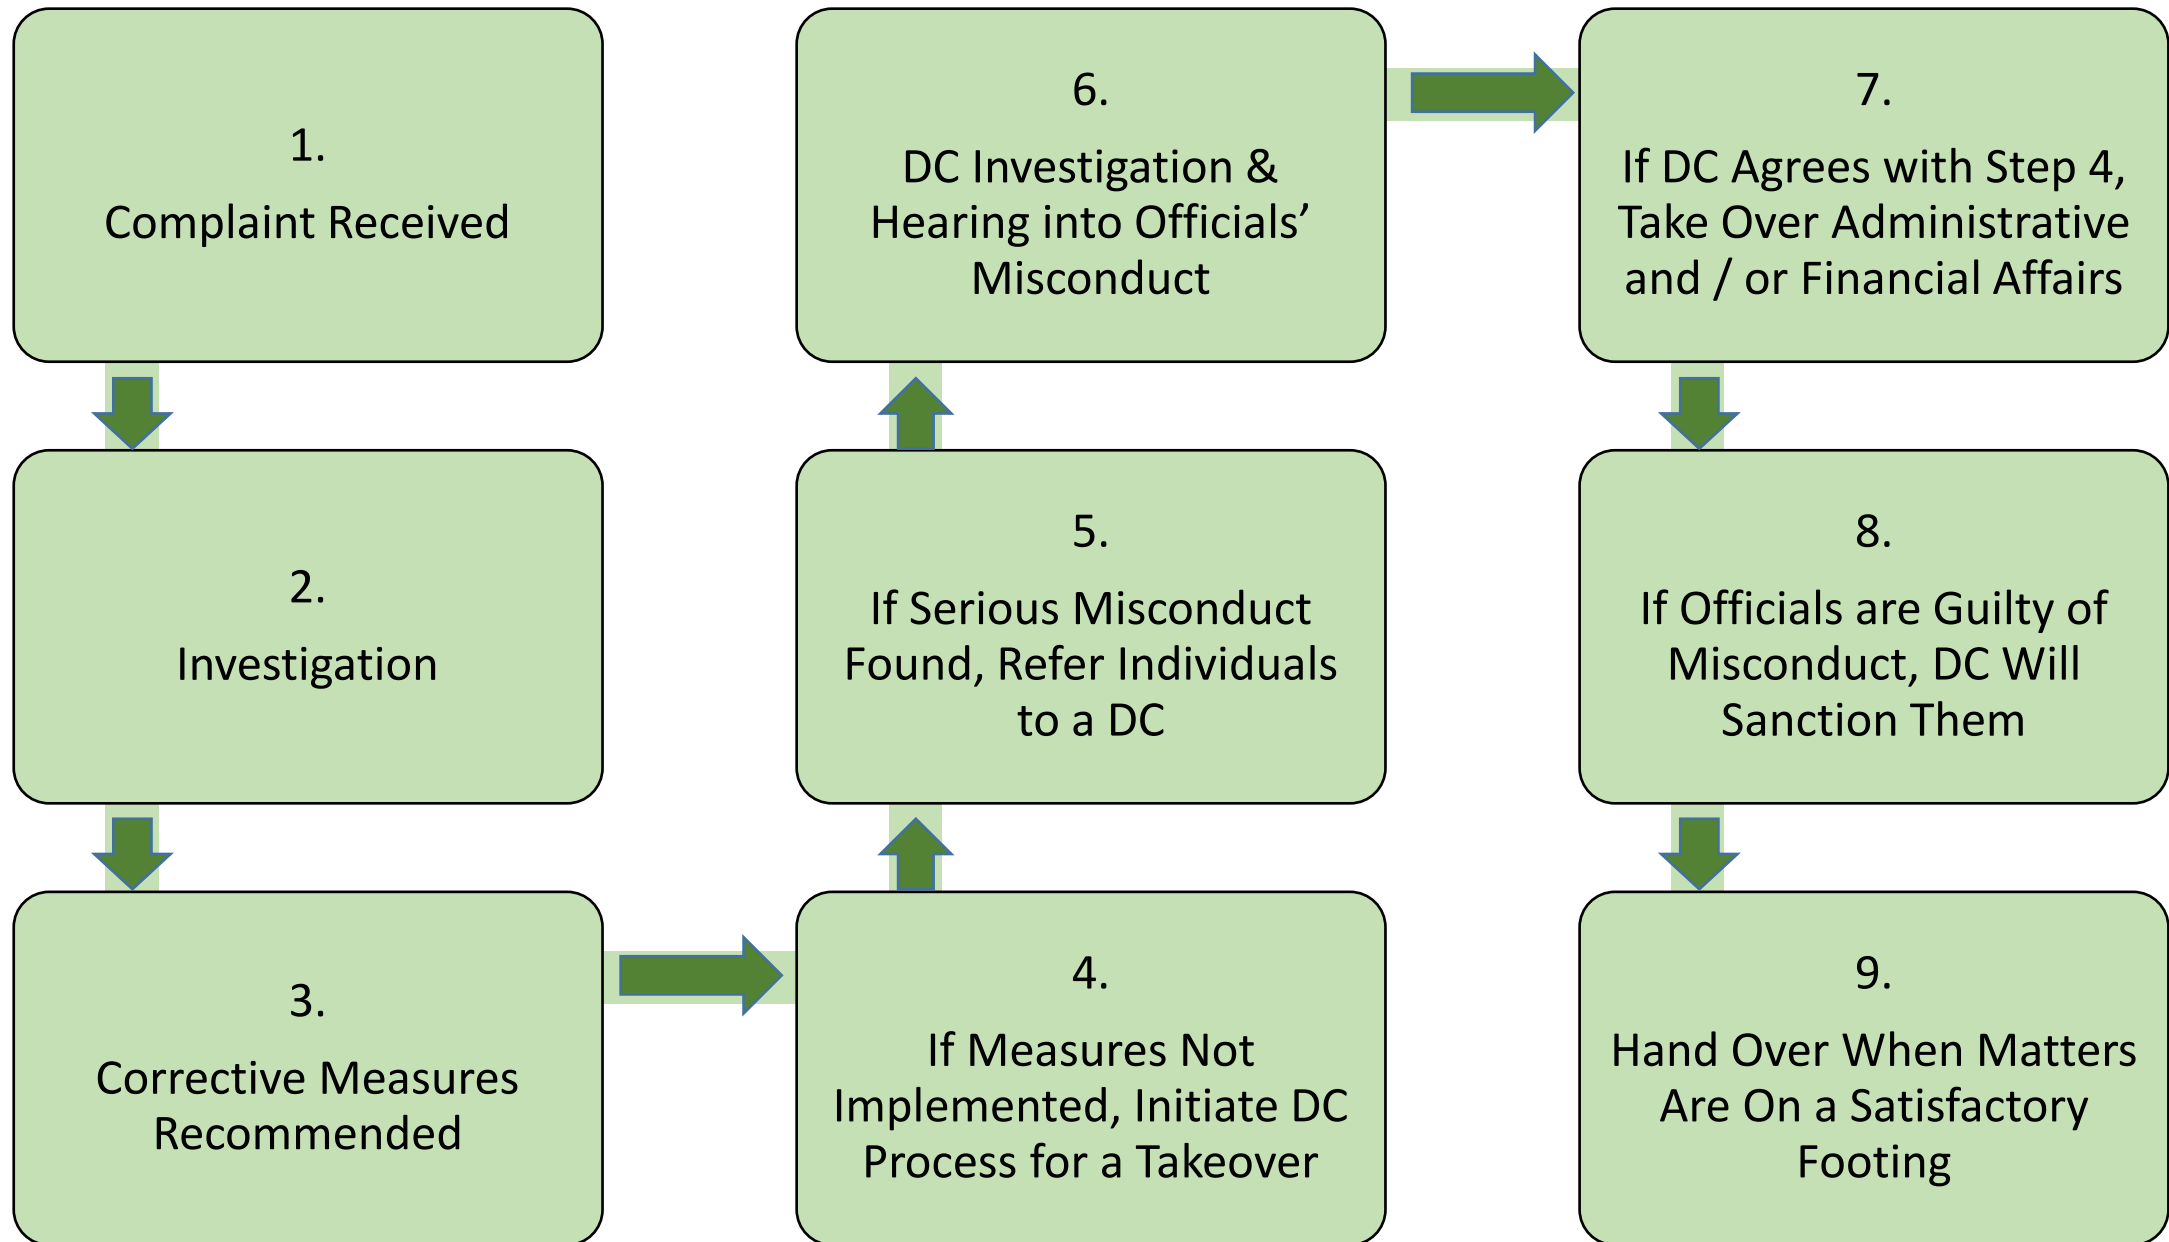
1.
Complaint Received

2.
Investigation

3.
Corrective Measures Recommended

4.
If Measures Not Implemented, Initiate DC Process for a Takeover

5.
If Serious Misconduct Found, Refer Individuals to a DC

6.
DC Investigation & Hearing into Officials' Misconduct

7.
If DC Agrees with Step 4, Take Over Administrative and / or Financial Affairs

8.
If Officials are Guilty of Misconduct, DC Will Sanction Them

9.
Hand Over When Matters Are On a Satisfactory Footing